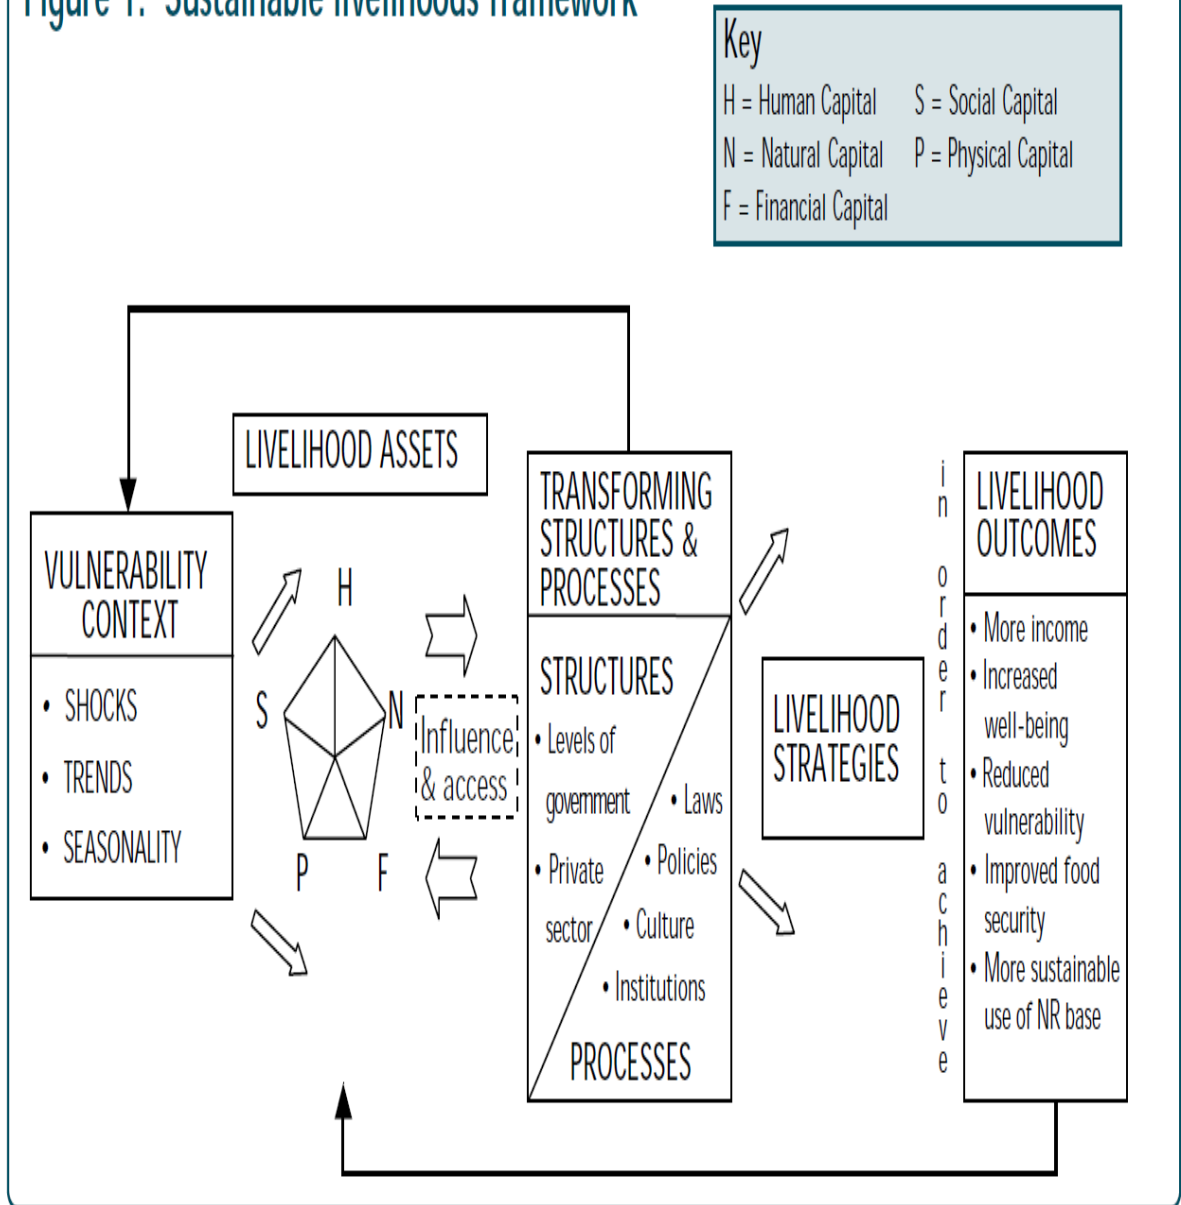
Figure 1: Sustainable livelihoods framework

Key
H = Human Capital
S = Social Capital
N = Natural Capital
P = Physical Capital
F = Financial Capital

LIVELIHOOD ASSETS

VULNERABILITY CONTEXT
• SHOCKS
• TRENDS
• SEASONALITY

H
S
N
P
F

Influence & access

TRANSFORMING STRUCTURES & PROCESSES

STRUCTURES
• Levels of government
• Private sector
• Laws
• Policies
• Culture
• Institutions
PROCESSES

LIVELIHOOD STRATEGIES

in order to achieve

LIVELIHOOD OUTCOMES
• More income
• Increased well-being
• Reduced vulnerability
• Improved food security
• More sustainable use of NR base